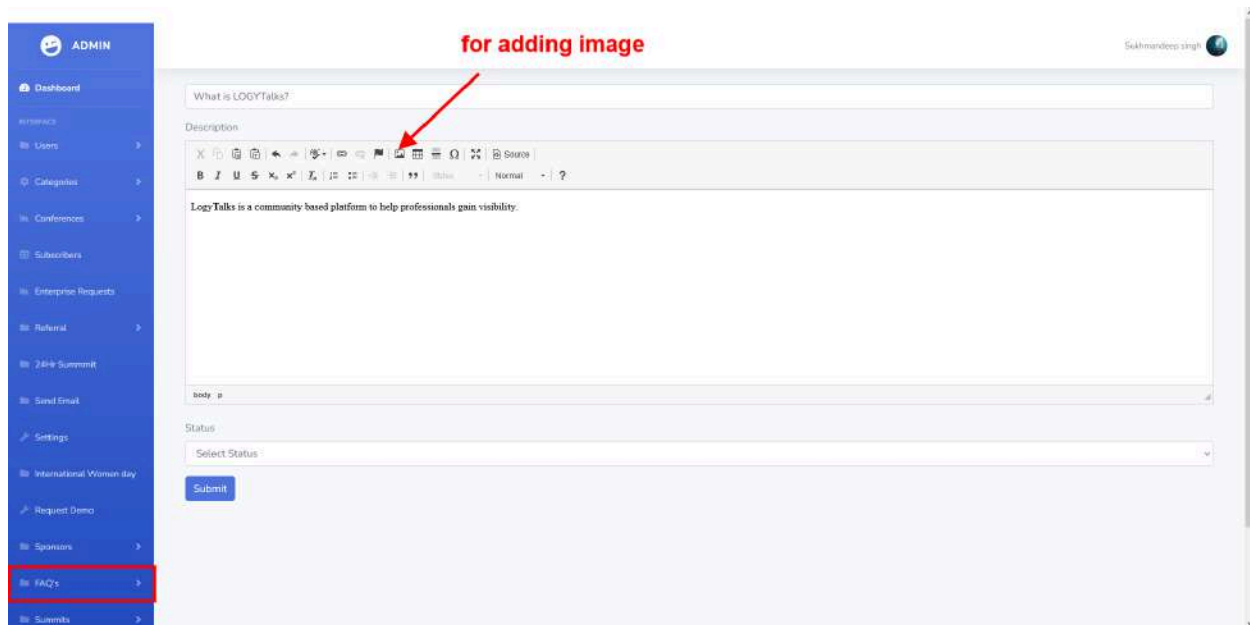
ADMIN

Dashboard

INTERFACE

Users

Categories

Conferences

Subscribers

Enterprise Requests

Referral

24Hr Summit

Send Email

Settings

International Women day

Request Demo

Sponsors

FAQ's

Summits

for adding image

Sukhmandeep singh

What is LOGYTalks?

Description

Source

B I U S $x_2$ $x^2$ $I_x$ 99 Styles Normal ?

LogyTalks is a community based platform to help professionals gain visibility.

body p

Status

Select Status

Submit